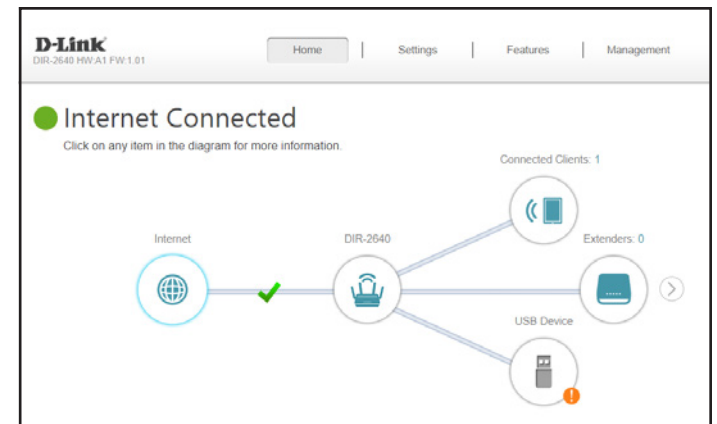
D-Link
DIR-2640 HW:A1 FW:1.01

Home | Settings | Features | Management

Internet Connected
Click on any item in the diagram for more information.

Connected Clients: 1

Internet

DIR-2640

Extenders: 0

USB Device